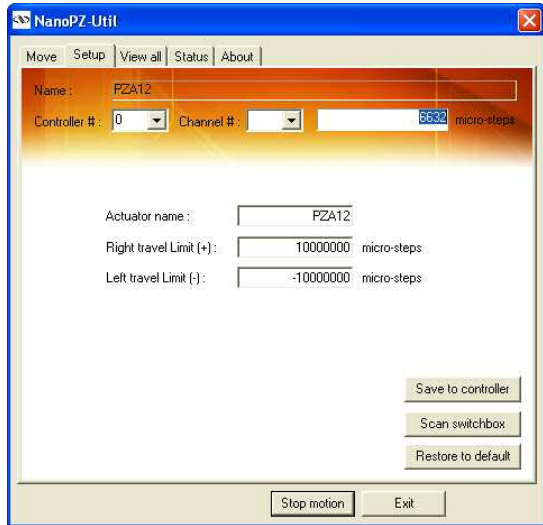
NanoPZ-Util

Move | Setup | View all | Status | About

Name : PZA12

Controller # : 0 Channel # : 6632 micro-steps

Actuator name : PZA12

Right travel Limit (+) : 10000000 micro-steps

Left travel Limit (-) : -10000000 micro-steps

Save to controller

Scan switchbox

Restore to default

Stop motion

Exit